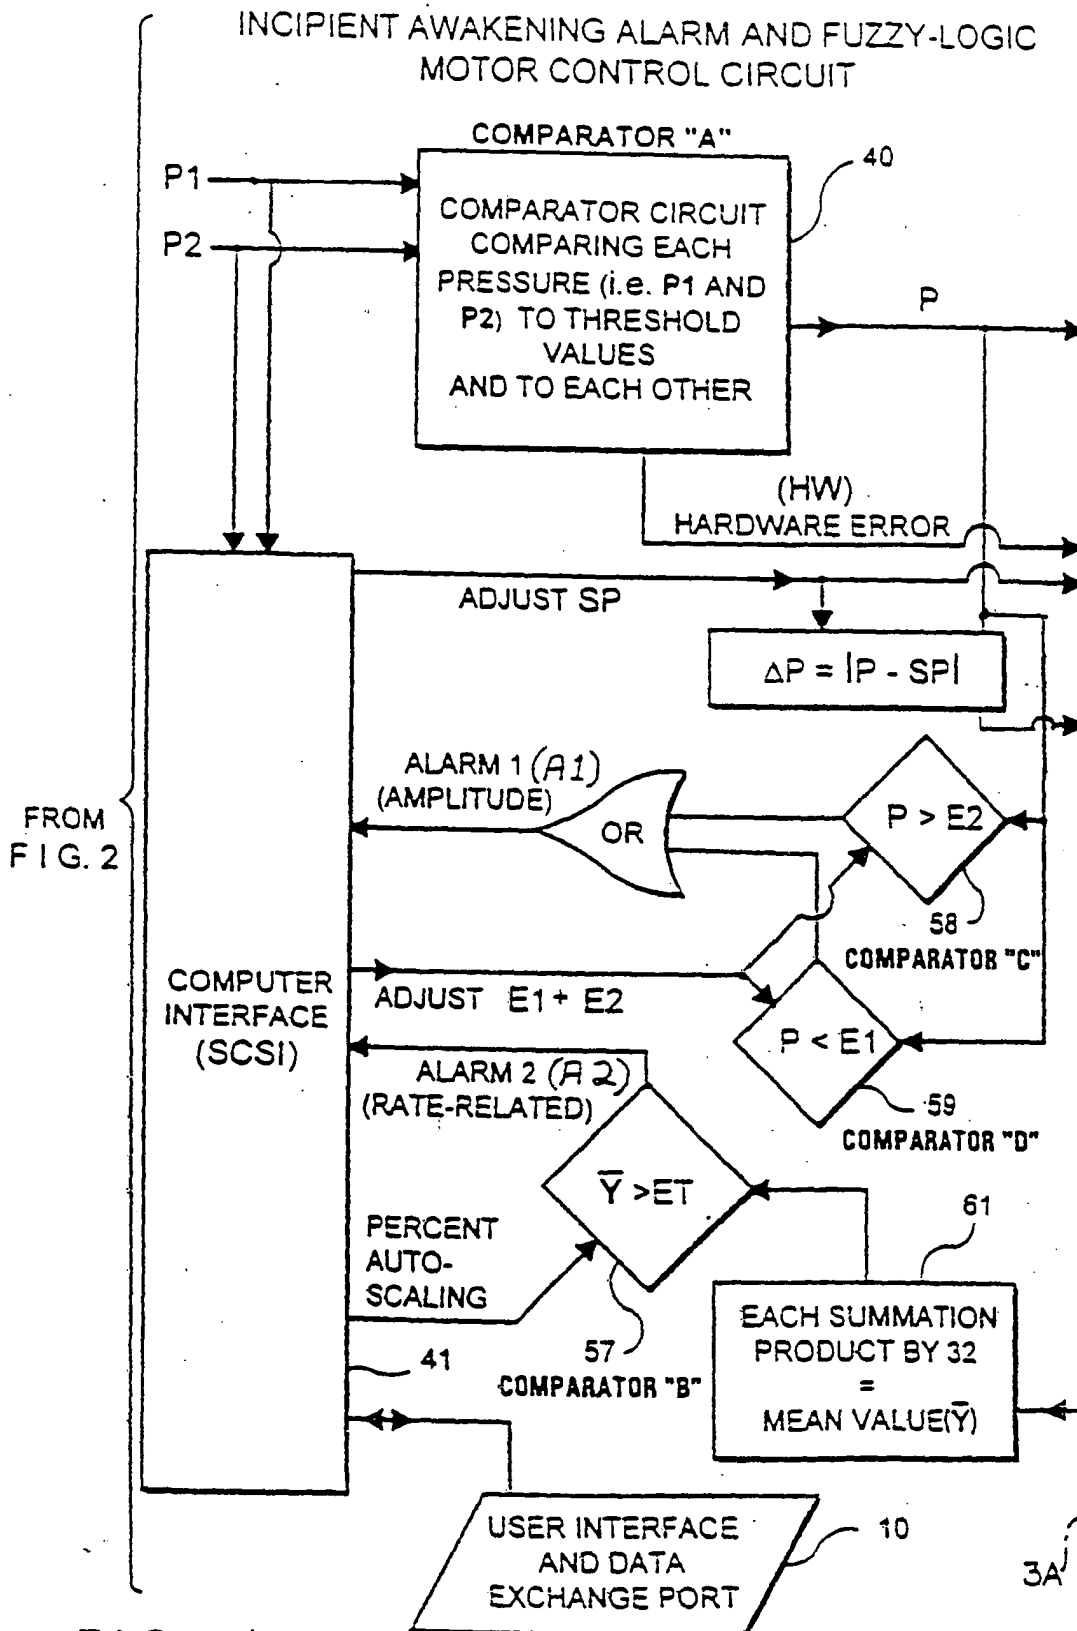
INCIPIENT AWAKENING ALARM AND FUZZY-LOGIC MOTOR CONTROL CIRCUIT

COMPARATOR "A"

40

P1

P2

COMPARATOR CIRCUIT COMPARING EACH PRESSURE (i.e. P1 AND P2) TO THRESHOLD VALUES AND TO EACH OTHER

P

(HW)
HARDWARE ERROR

ADJUST SP

$\Delta P = |P - SP|$

FROM
F I G. 2

ALARM 1 (A1)
(AMPLITUDE)

OR

P > E2

58
COMPARATOR "C"

COMPUTER INTERFACE (SCSI)

ADJUST E1 + E2

P < E1

59
COMPARATOR "D"

ALARM 2 (A2)
(RATE-RELATED)

$\overline{Y}$ >ET

61

PERCENT AUTO-SCALING

57
COMPARATOR "B"

41

EACH SUMMATION PRODUCT BY 32
=
MEAN VALUE($\overline{Y}$)

USER INTERFACE AND DATA EXCHANGE PORT

10

3A